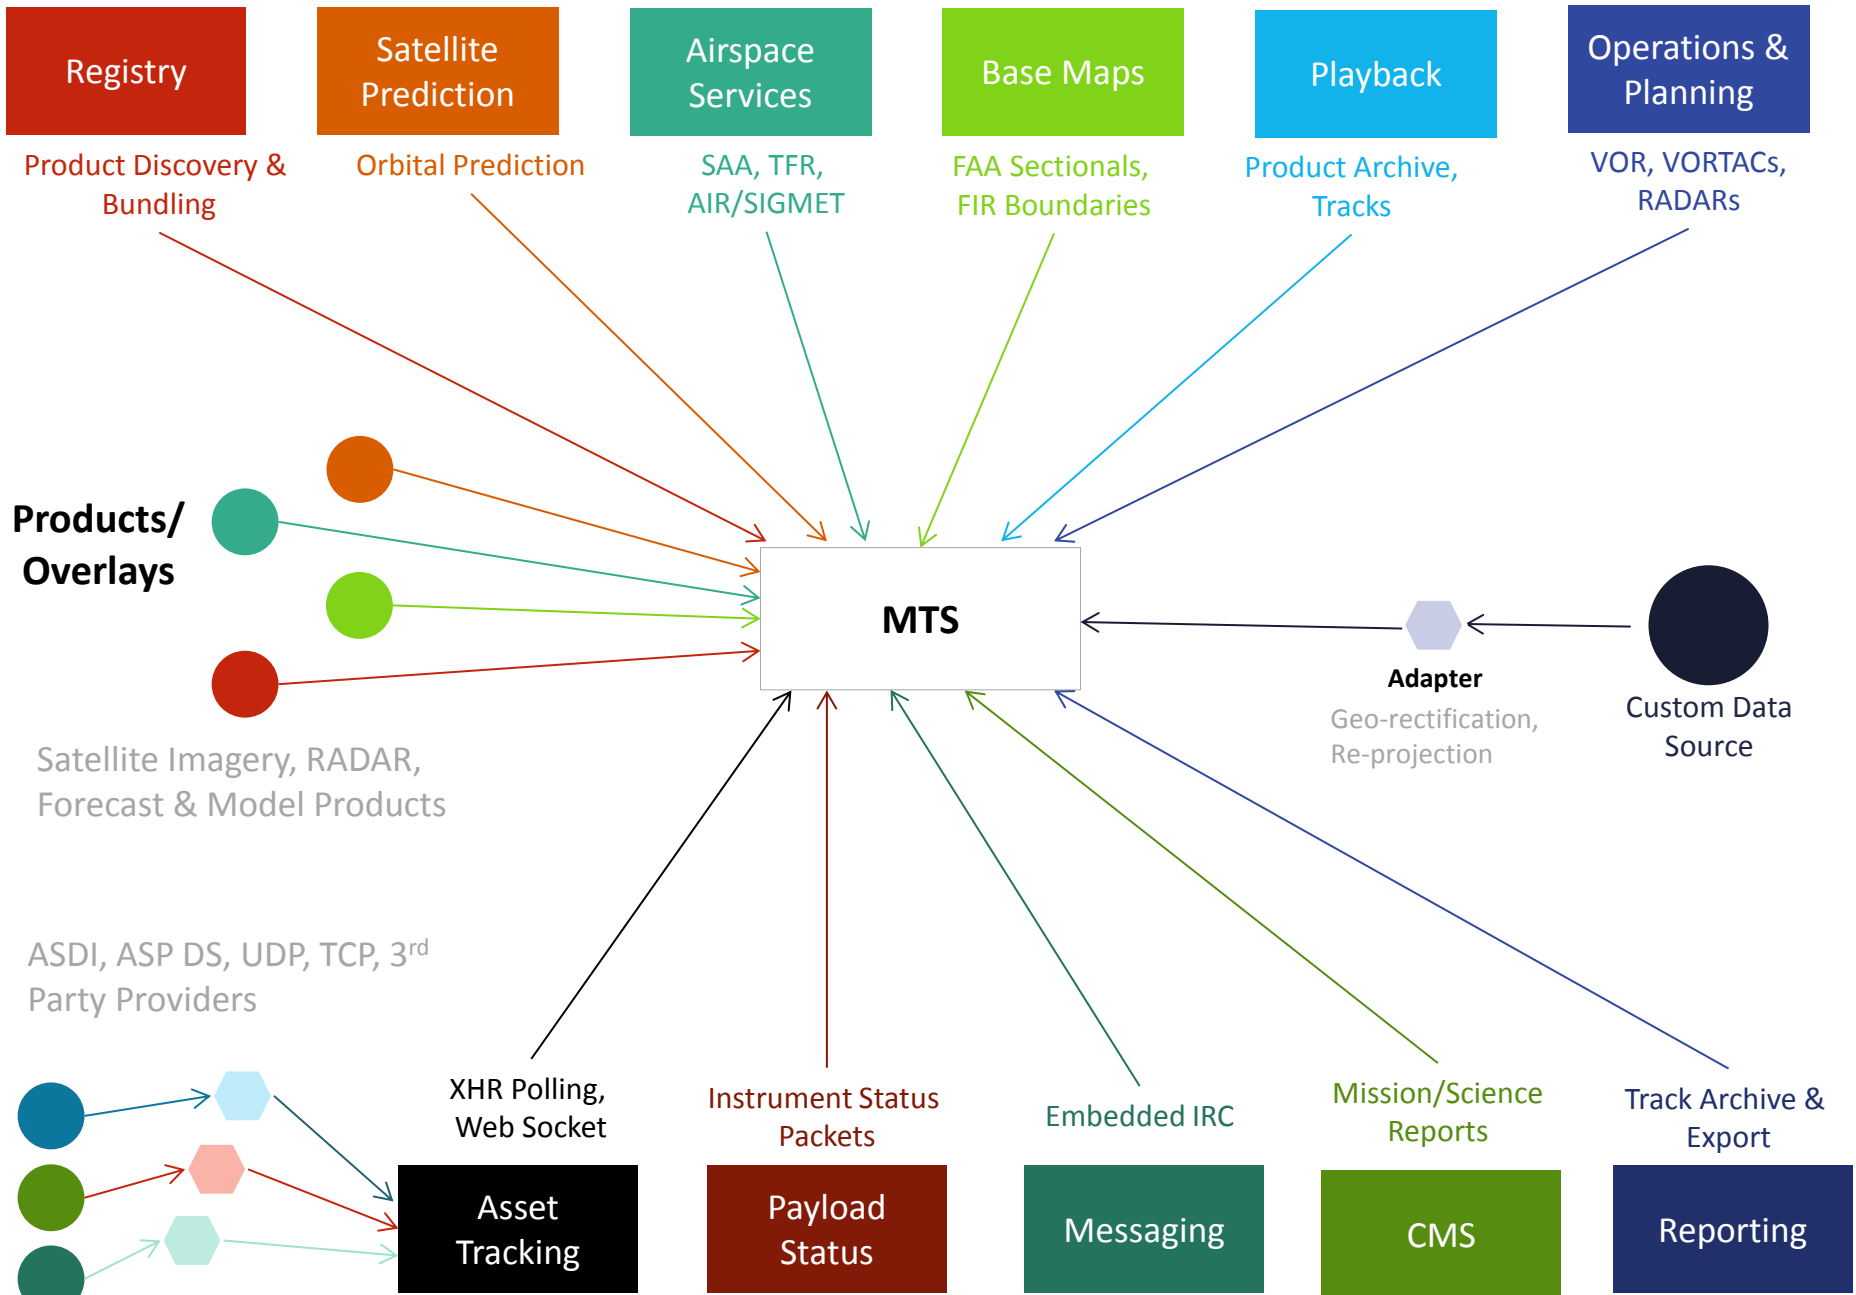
Registry

Product Discovery & Bundling

Satellite Prediction

Orbital Prediction

Airspace Services

SAA, TFR, AIR/SIGMET

Base Maps

FAA Sectionals, FIR Boundaries

Playback

Product Archive, Tracks

Operations & Planning

VOR, VORTACs, RADARs

Products/ Overlays

MTS

Adapter

Geo-rectification, Re-projection

Custom Data Source

Satellite Imagery, RADAR, Forecast & Model Products

ASDI, ASP DS, UDP, TCP, 3$^{rd}$ Party Providers

XHR Polling, Web Socket

Instrument Status Packets

Embedded IRC

Mission/Science Reports

Track Archive & Export

Asset Tracking

Payload Status

Messaging

CMS

Reporting